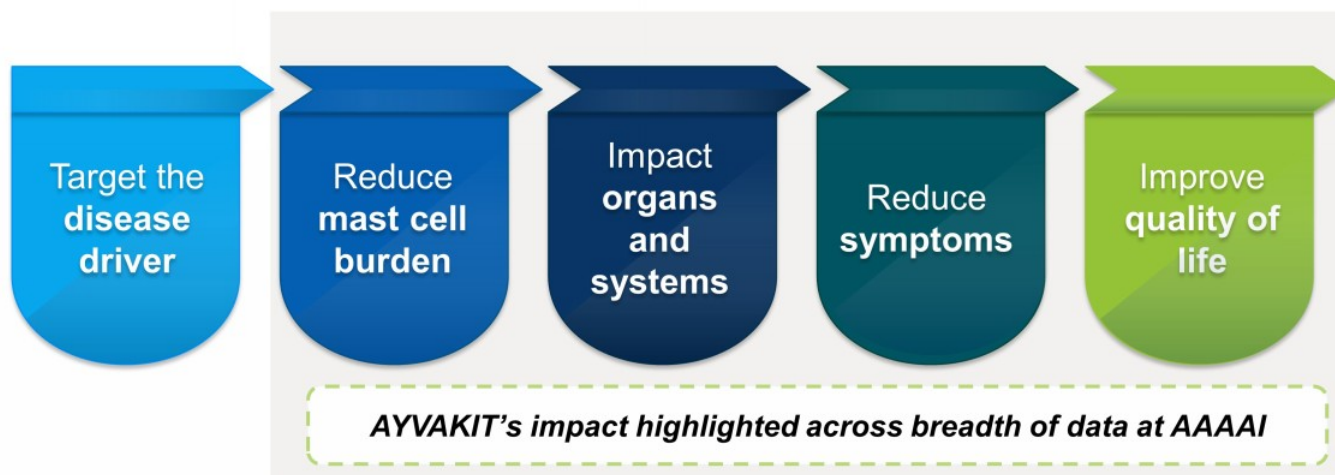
Target the **disease driver**

Reduce **mast cell burden**

Impact **organs and systems**

Reduce **symptoms**

Improve **quality of life**

*AYVAKIT's impact highlighted across breadth of data at AAAAI*